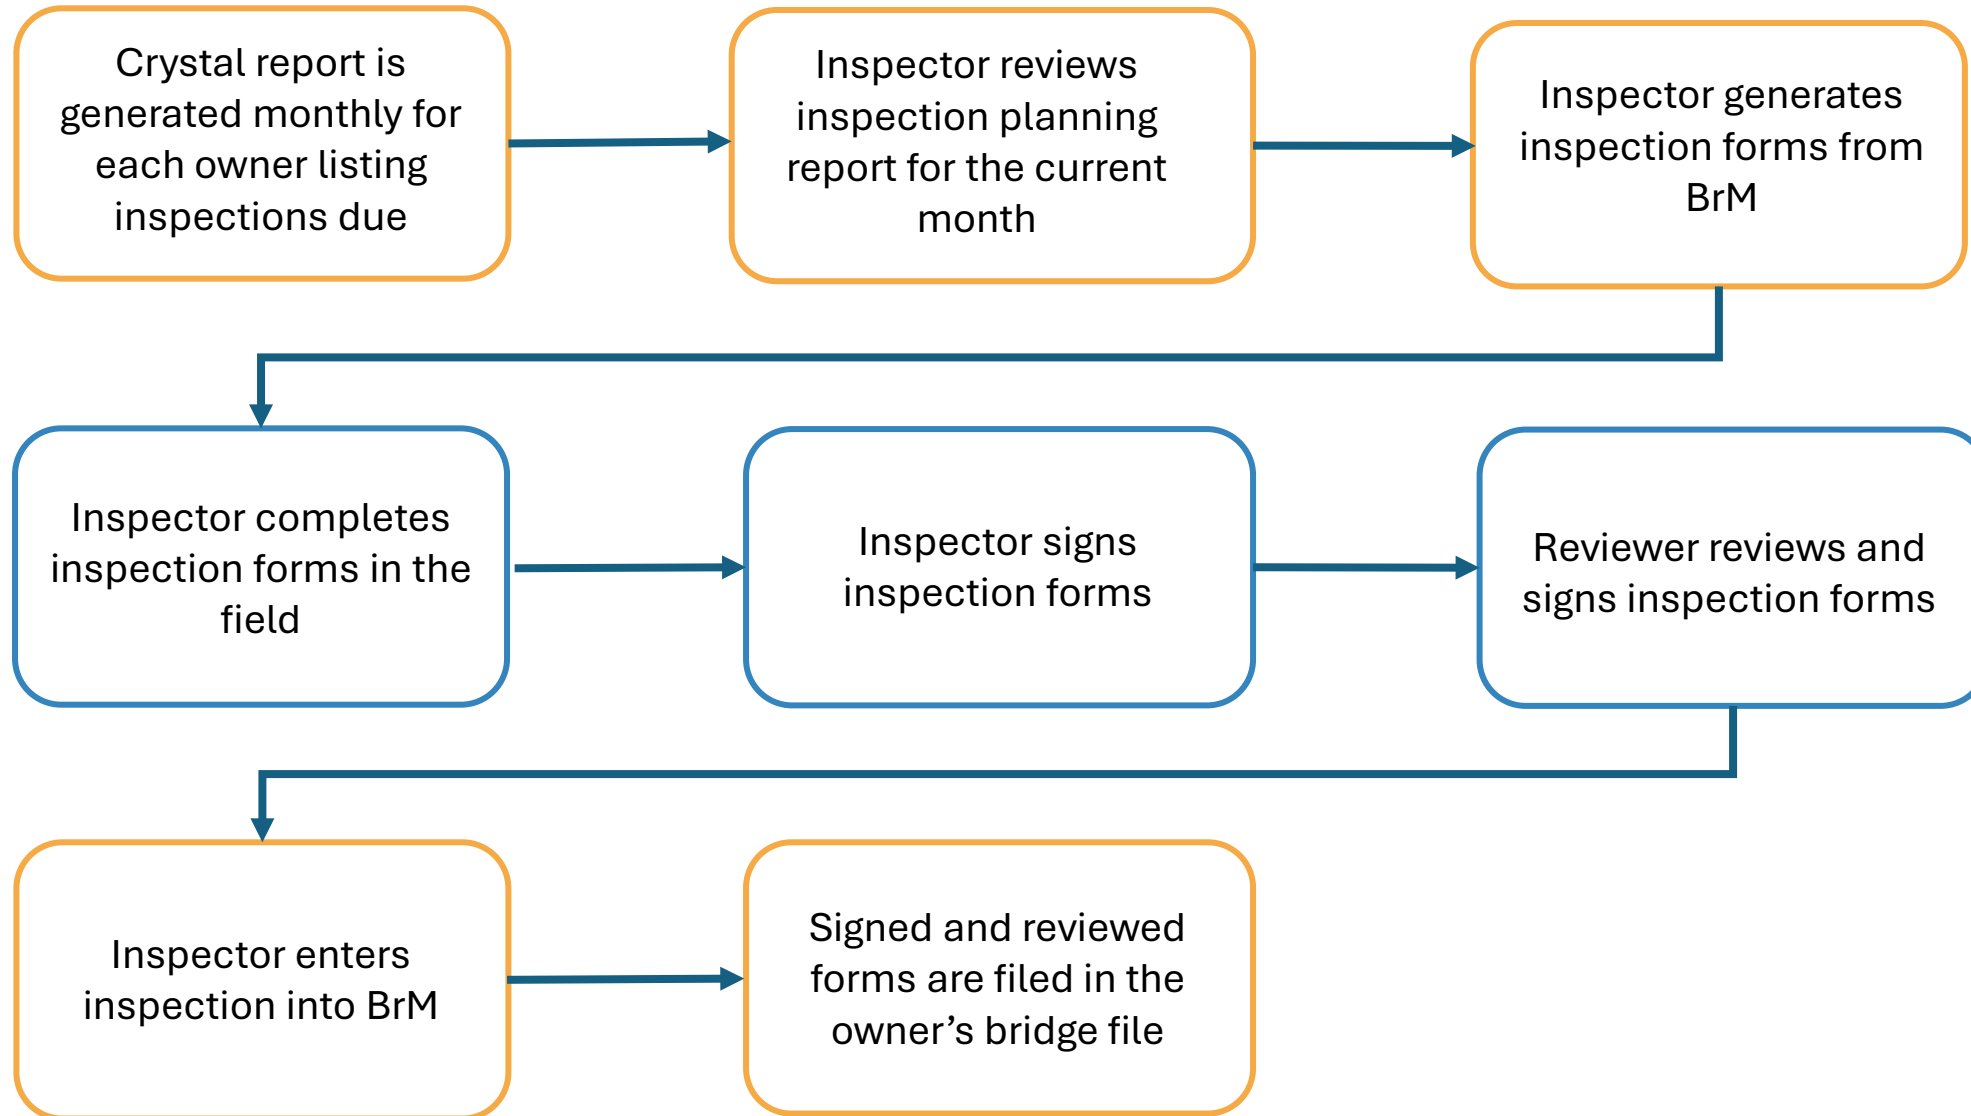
Crystal report is generated monthly for each owner listing inspections due

Inspector reviews inspection planning report for the current month

Inspector generates inspection forms from BrM

Inspector completes inspection forms in the field

Inspector signs inspection forms

Reviewer reviews and signs inspection forms

Inspector enters inspection into BrM

Signed and reviewed forms are filed in the owner’s bridge file